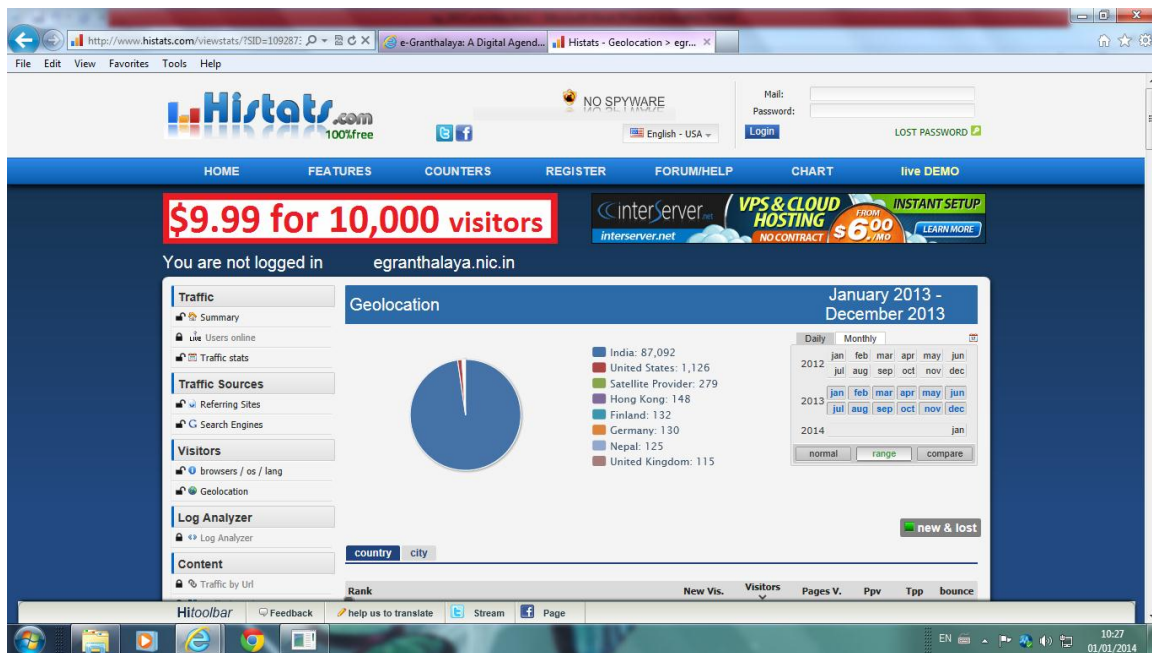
http://www.histats.com/viewstats/?SID=109287: e-Granthalaya: A Digital Agend... Histats - Geolocation > egr...

File Edit View Favorites Tools Help

Histats.com 100%free

NO SPYWARE

English - USA

Mail:
Password:
Login
LOST PASSWORD

HOME FEATURES COUNTERS REGISTER FORUM/HELP CHART live DEMO

$9.99 for 10,000 visitors

interServer.net VPS & CLOUD HOSTING NO CONTRACT FROM $6.00/MO INSTANT SETUP LEARN MORE

You are not logged in egranthalaya.nic.in

Traffic
Summary
Users online
Traffic stats

Traffic Sources
Referring Sites
Search Engines

Visitors
browsers / os / lang
Geolocation

Log Analyzer
Log Analyzer

Content
Traffic by Url

Geolocation

January 2013 - December 2013

India: 87,092
United States: 1,126
Satellite Provider: 279
Hong Kong: 148
Finland: 132
Germany: 130
Nepal: 125
United Kingdom: 115

Daily Monthly

| | | | | | | |
|---|---|---|---|---|---|---|
| 2012 | jan | feb | mar | apr | may | jun |
| | jul | aug | sep | oct | nov | dec |
| 2013 | jan | feb | mar | apr | may | jun |
| | jul | aug | sep | oct | nov | dec |
| 2014 | | | | | | jan |

normal range compare

new & lost

country city

Rank New Vis. Visitors Pages V. Ppv Tpp bounce

Hitoolbar Feedback help us to translate Stream Page

EN 10:27 01/01/2014